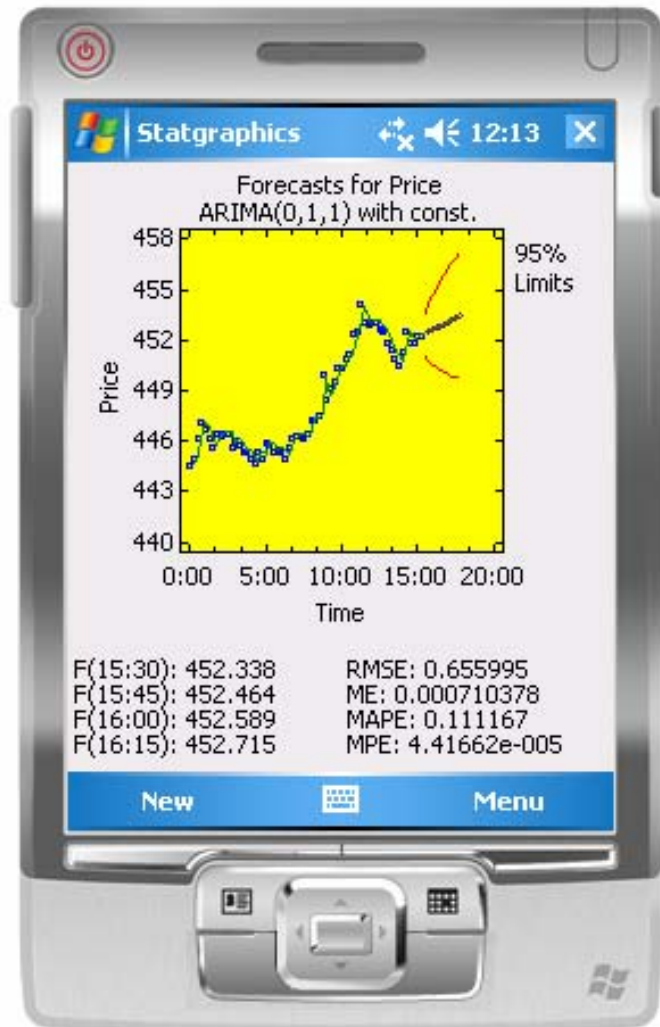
Statgraphics 12:13

Forecasts for Price
ARIMA(0,1,1) with const.

458
455
452
449
446
443
440

Price

95%
Limits

0:00 5:00 10:00 15:00 20:00

Time

F(15:30): 452.338
F(15:45): 452.464
F(16:00): 452.589
F(16:15): 452.715

RMSE: 0.655995
ME: 0.000710378
MAPE: 0.111167
MPE: 4.41662e-005

New

Menu